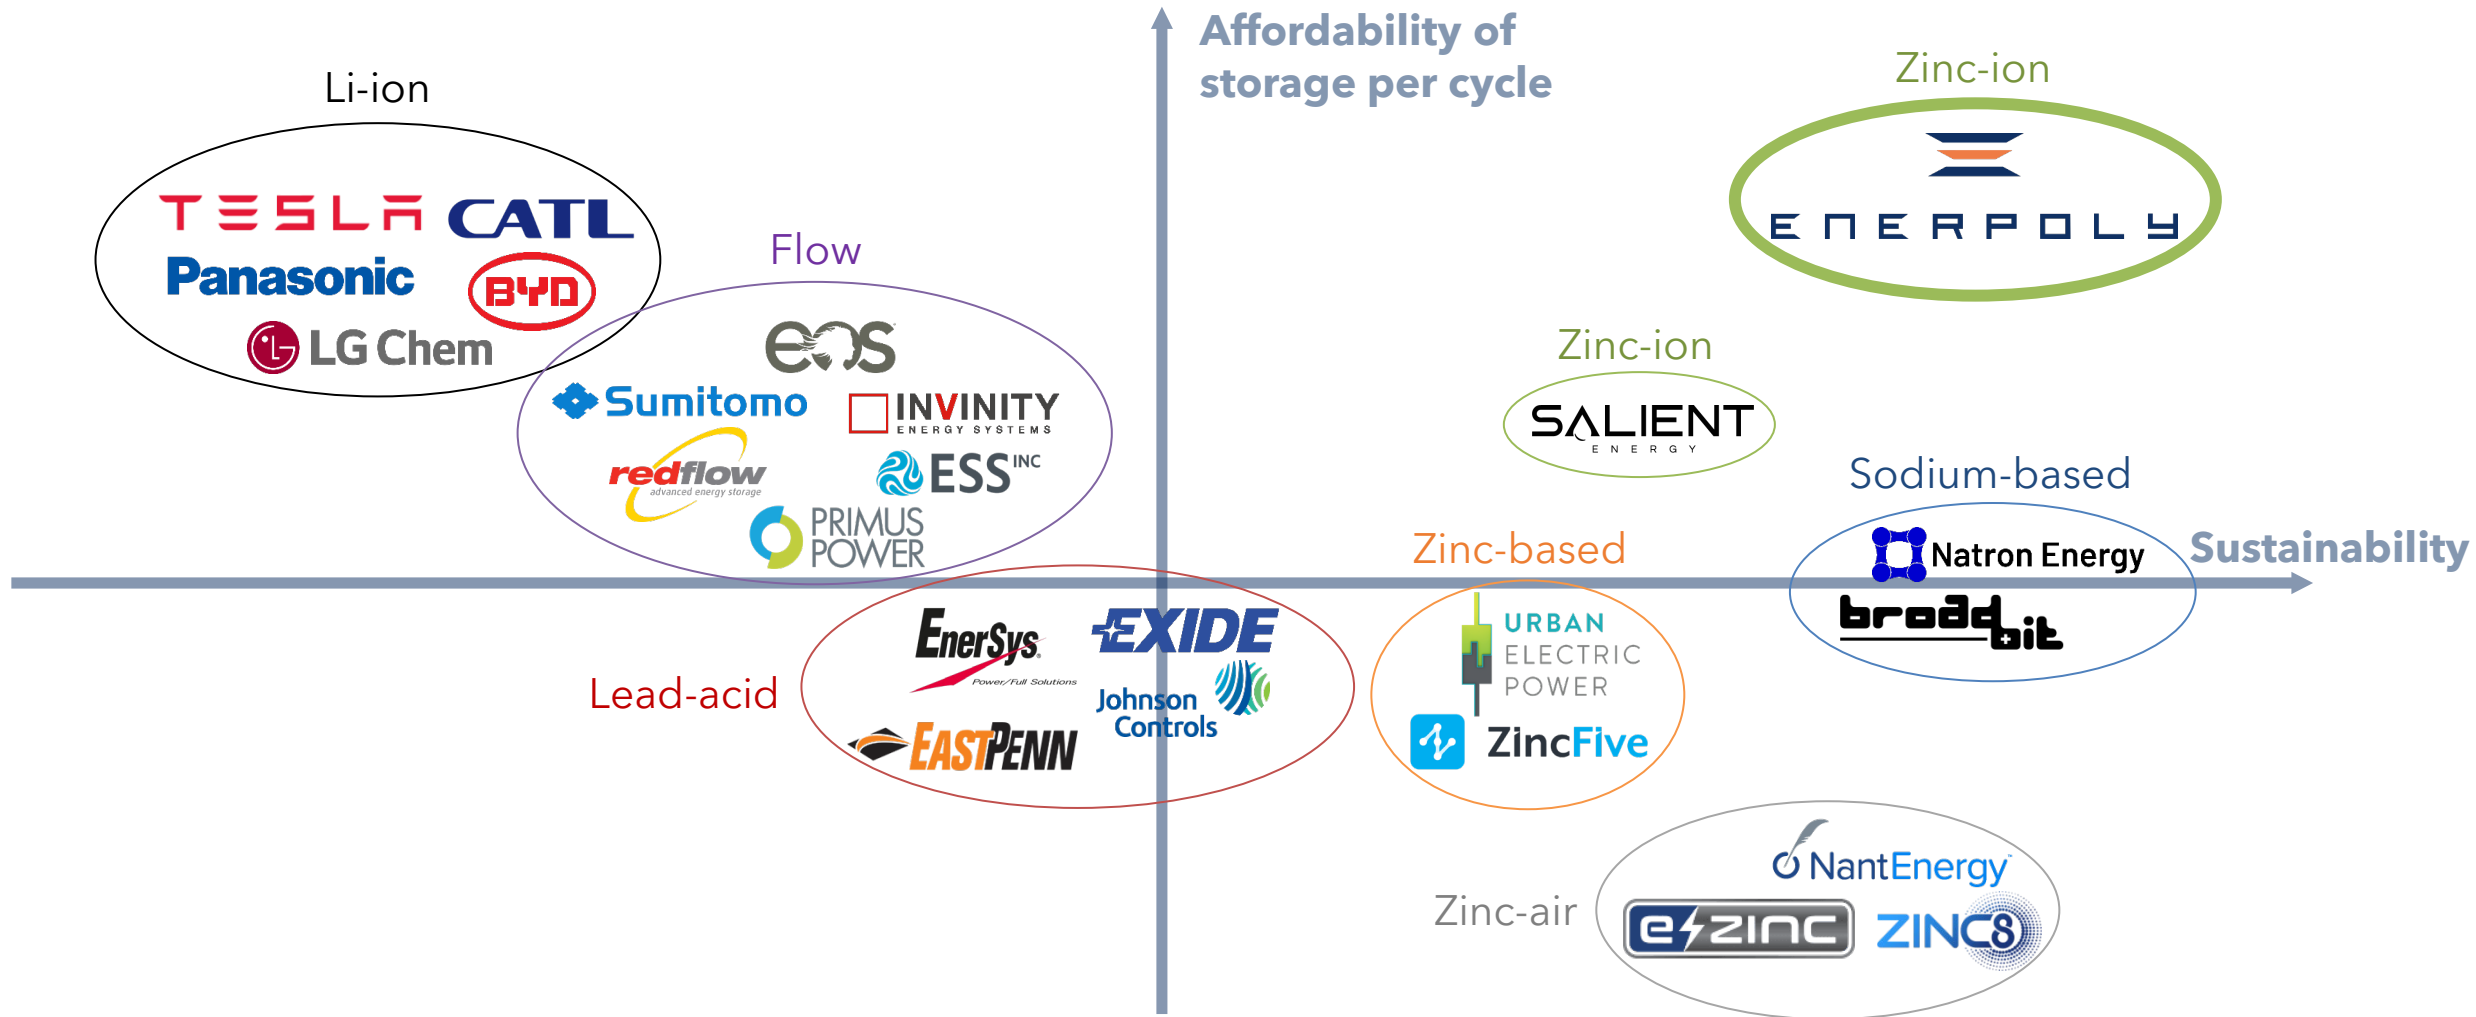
Affordability of storage per cycle

Li-ion

TESLA CATL
Panasonic BYD
LG Chem

Flow

eos
Sumitomo INVINITY ENERGY SYSTEMS
redflow advanced energy storage ESS INC
PRIMUS POWER

Zinc-ion

ENERPOLY

Zinc-ion

SALIENT ENERGY

Sodium-based

Natron Energy
broadbit

Sustainability

Zinc-based

URBAN ELECTRIC POWER
ZincFive

Lead-acid

EnerSys Power/Full Solutions
EXIDE
Johnson Controls
EASTPENN

Zinc-air

NantEnergy
e-zinc
ZINC8